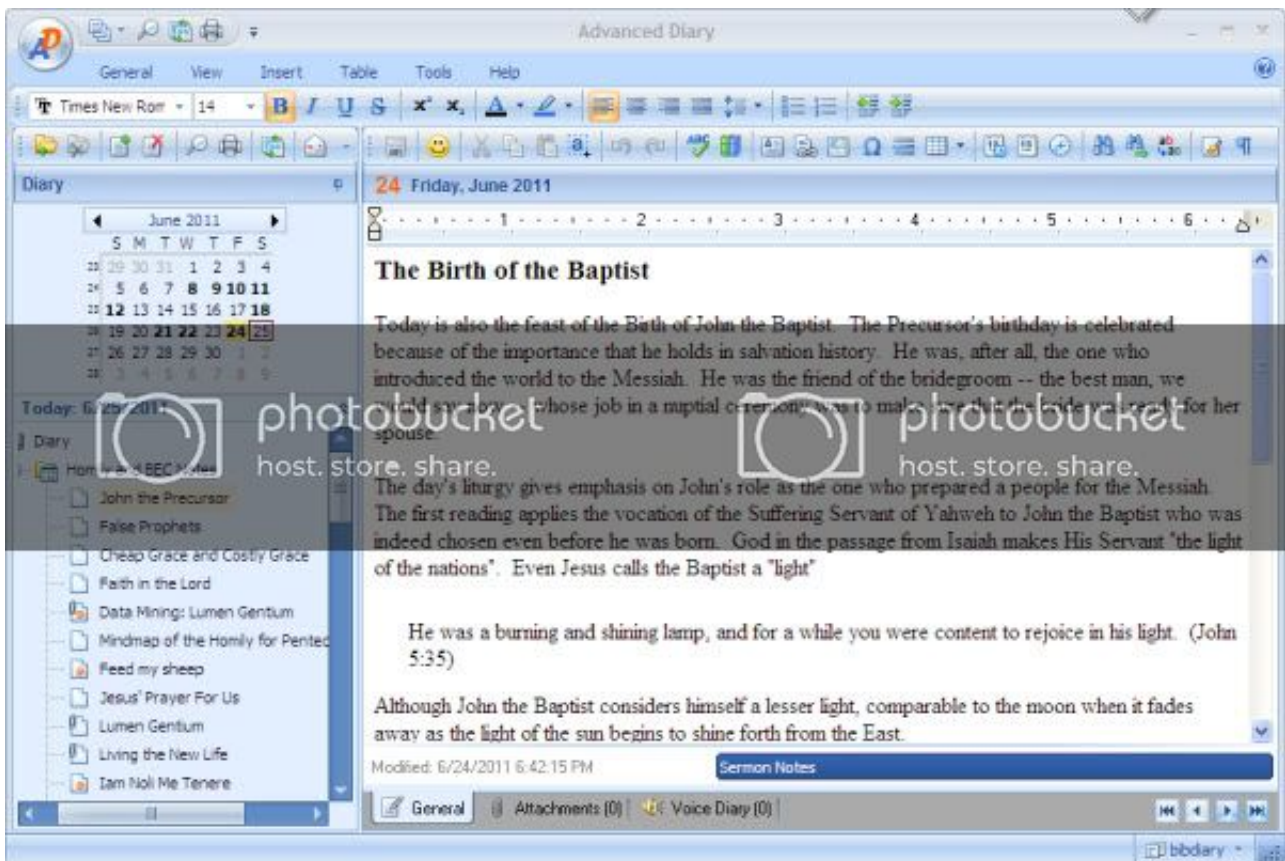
Advanced Diary

General View Insert Table Tools Help

Times New Rom 14

Diary

24 Friday, June 2011

June 2011

| | S | M | T | W | T | F | S |
|---|---|---|---|---|---|---|---|
| 22 | 29 | 30 | 31 | 1 | 2 | 3 | 4 |
| 24 | 5 | 6 | 7 | 8 | 9 | 10 | 11 |
| 25 | 12 | 13 | 14 | 15 | 16 | 17 | 18 |
| 26 | 19 | 20 | 21 | 22 | 23 | 24 | 25 |
| 27 | 26 | 27 | 28 | 29 | 30 | 1 | 2 |
| 28 | 3 | 4 | 5 | 6 | 7 | 8 | 9 |

Today: 6/25/2011

Diary
Homilies and BEC Notes
John the Precursor
False Prophets
Cheap Grace and Costly Grace
Faith in the Lord
Data Mining: Lumen Gentium
Mindmap of the Homily for Pentec
Feed my sheep
Jesus' Prayer For Us
Lumen Gentium
Living the New Life
Iam Noli Me Tenere

The Birth of the Baptist

Today is also the feast of the Birth of John the Baptist. The Precursor's birthday is celebrated because of the importance that he holds in salvation history. He was, after all, the one who introduced the world to the Messiah. He was the friend of the bridegroom -- the best man, we would say today -- whose job in a nuptial ceremony was to make sure that the bride was ready for her spouse.

The day's liturgy gives emphasis on John's role as the one who prepared a people for the Messiah. The first reading applies the vocation of the Suffering Servant of Yahweh to John the Baptist who was indeed chosen even before he was born. God in the passage from Isaiah makes His Servant "the light of the nations". Even Jesus calls the Baptist a "light"

He was a burning and shining lamp, and for a while you were content to rejoice in his light. (John 5:35)

Although John the Baptist considers himself a lesser light, comparable to the moon when it fades away as the light of the sun begins to shine forth from the East.

Modified: 6/24/2011 6:42:15 PM

Sermon Notes

General Attachments (0) Voice Diary (0)

photobucket host. store. share.

photobucket host. store. share.

bbdiary